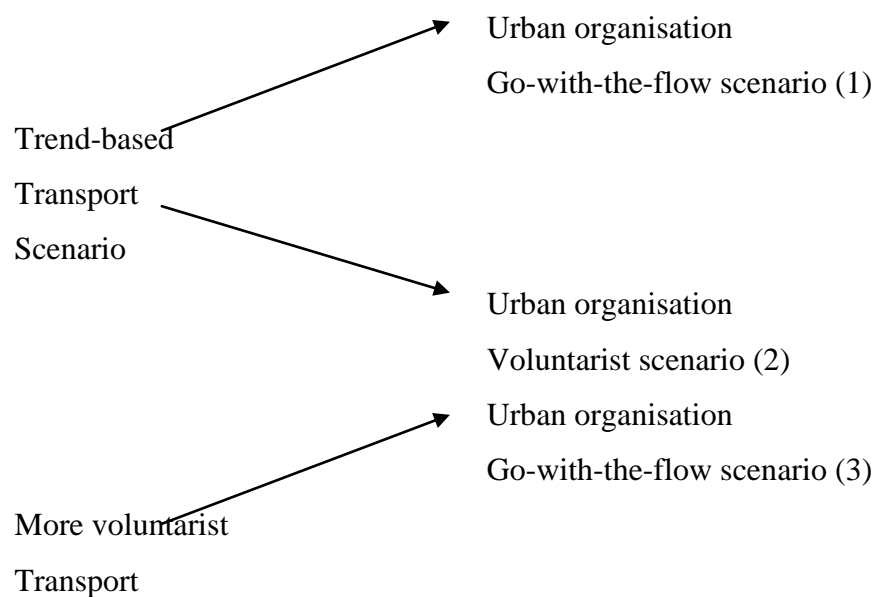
Urban organisation

Go-with-the-flow scenario (1)

Trend-based

Transport

Scenario

Urban organisation

Voluntarist scenario (2)

Urban organisation

Go-with-the-flow scenario (3)

More voluntarist

Transport